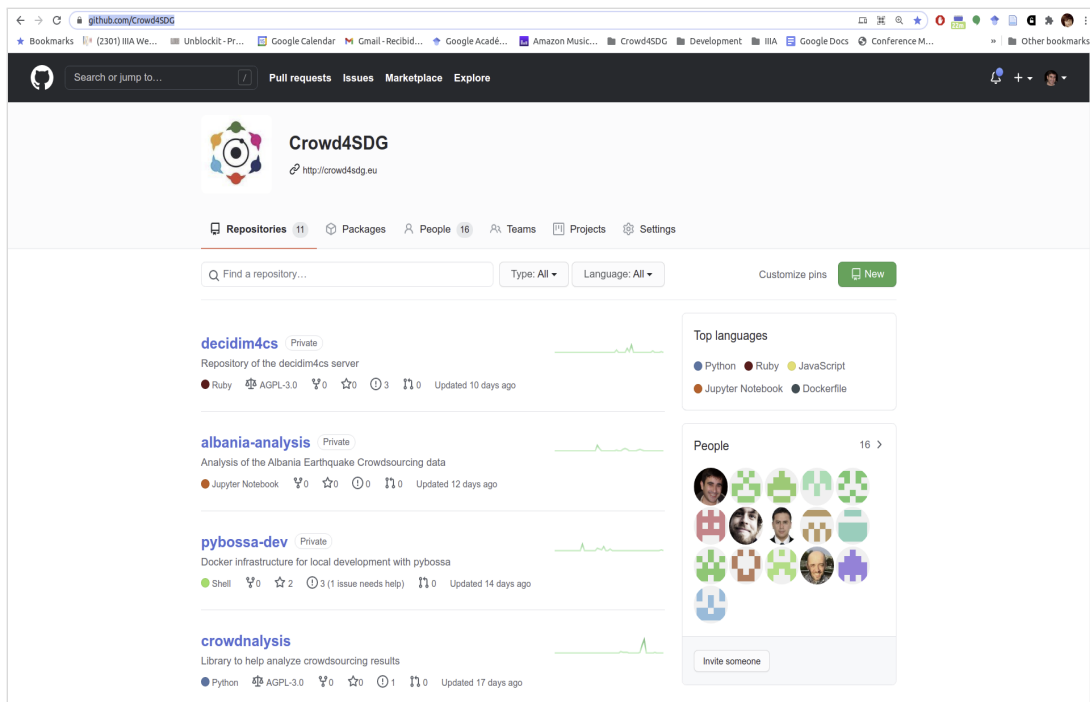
github.com/Crowd4SDG

Bookmarks (2301) IIIA We... Unblockit - Pr... Google Calendar Gmail - Recibid... Google Acadé... Amazon Music... Crowd4SDG Development IIIA Google Docs Conference M... » Other bookmarks

Search or jump to... / Pull requests Issues Marketplace Explore

Crowd4SDG
http://crowd4sdg.eu

Repositories 11 Packages People 16 Teams Projects Settings

Find a repository... Type: All Language: All Customize pins New

decidim4cs Private
Repository of the decidim4cs server
Ruby AGPL-3.0 0 0 3 0 Updated 10 days ago

albania-analysis Private
Analysis of the Albania Earthquake Crowdsourcing data
Jupyter Notebook 0 0 0 0 Updated 12 days ago

pybossa-dev Private
Docker infrastructure for local development with pybossa
Shell 0 2 3 (1 issue needs help) 0 Updated 14 days ago

crowdnalysis
Library to help analyze crowdsourcing results
Python AGPL-3.0 0 0 1 0 Updated 17 days ago

Top languages
Python Ruby JavaScript Jupyter Notebook Dockerfile

People 16 >

Invite someone